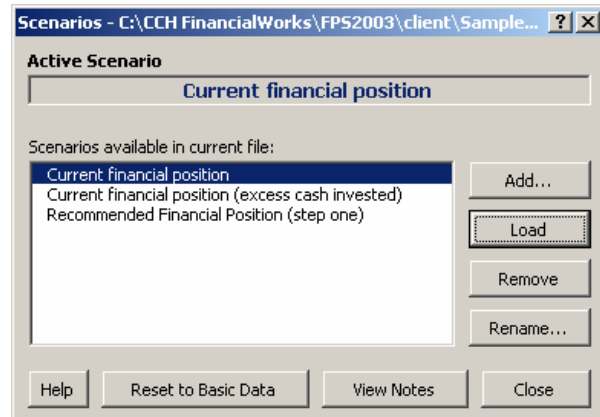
Scenarios - C:\CCH FinancialWorks\FPS2003\client\Sample... ? X

Active Scenario

Current financial position

Scenarios available in current file:

Current financial position
Current financial position (excess cash invested)
Recommended Financial Position (step one)

Add...

Load

Remove

Rename...

Help

Reset to Basic Data

View Notes

Close